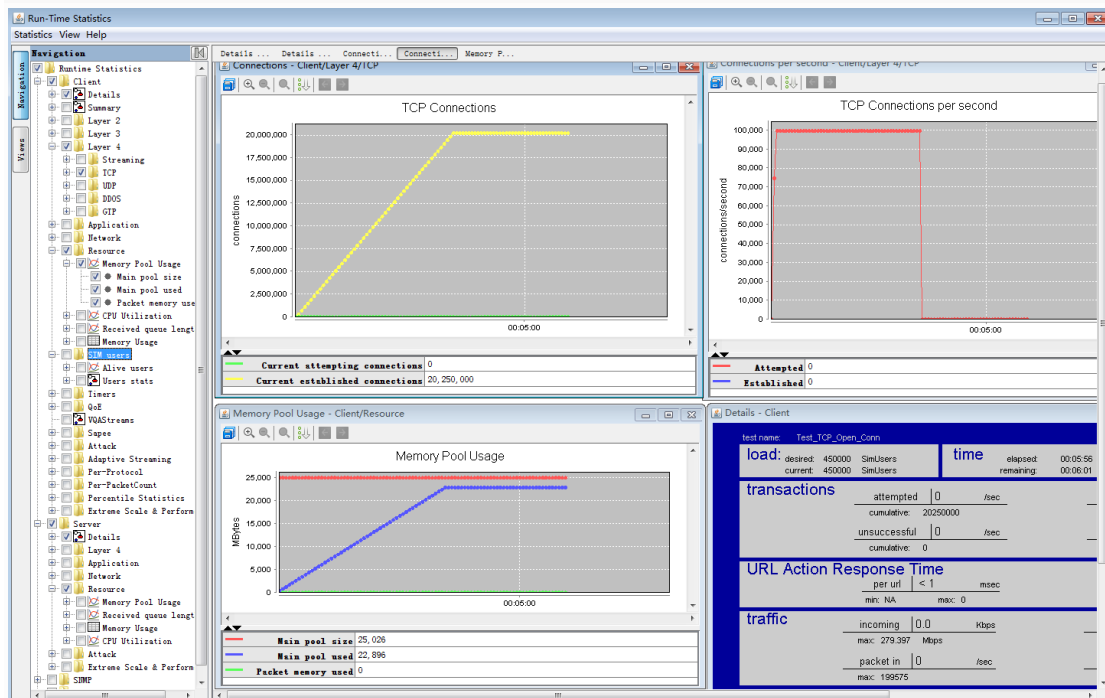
Run-Time Statistics
Statistics View Help

Navigation
Views
Runtime Statistics
Client
Details
Summary
Layer 2
Layer 3
Layer 4
Streaming
TCP
UDP
DDOS
GTP
Application
Network
Resource
Memory Pool Usage
Main pool size
Main pool used
Packet memory use
CPU Utilization
Received queue lengt
Memory Usage
SIM users
Alive users
Users stats
Timers
QoE
VQAStreams
Sapee
Attack
Adaptive Streaming
Per-Protocol
Per-PacketCount
Percentile Statistics
Extreme Scale & Perform
Server
Details
Layer 4
Application
Network
Resource
Memory Pool Usage
Received queue lengt
Memory Usage
CPU Utilization
Attack
Extreme Scale & Perform
SNMP

Details ... Details ... Connecti... Connecti... Memory P...

Connections - Client/Layer 4/TCP
TCP Connections
connections
20,000,000
17,500,000
15,000,000
12,500,000
10,000,000
7,500,000
5,000,000
2,500,000
0
00:05:00

| Current attempting connections | 0 |
|---|---|
| Current established connections | 20, 250, 000 |

Connections per second - Client/Layer 4/TCP
TCP Connections per second
connections/second
100,000
90,000
80,000
70,000
60,000
50,000
40,000
30,000
20,000
10,000
0
00:05:00

| Attempted | 0 |
|---|---|
| Established | 0 |

Memory Pool Usage - Client/Resource
Memory Pool Usage
MBytes
25,000
20,000
15,000
10,000
5,000
0
00:05:00

| Main pool size | 25, 026 |
|---|---|
| Main pool used | 22, 896 |
| Packet memory used | 0 |

Details - Client
test name: Test_TCP_Open_Conn
load: desired: 450000 SimUsers
current: 450000 SimUsers
time elapsed: 00:05:56
remaining: 00:06:01
transactions
attempted 0 /sec
cumulative: 20250000
unsuccessful 0 /sec
cumulative: 0
URL Action Response Time
per url < 1 msec
min: NA max: 0
traffic
incoming 0.0 Kbps
max: 279.397 Mbps
packet in 0 /sec
max: 199575